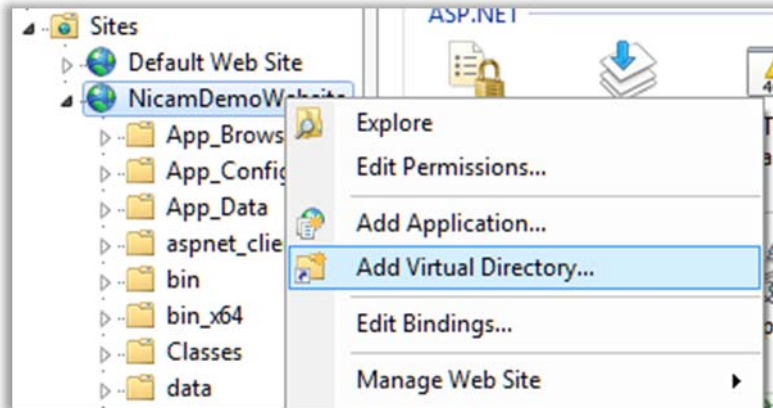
Sites
Default Web Site
NicamDemoWebsite
App_Brows
App_Config
App_Data
aspnet_clie
bin
bin_x64
Classes
data

ASP.NET

Explore
Edit Permissions...
Add Application...
Add Virtual Directory...
Edit Bindings...
Manage Web Site